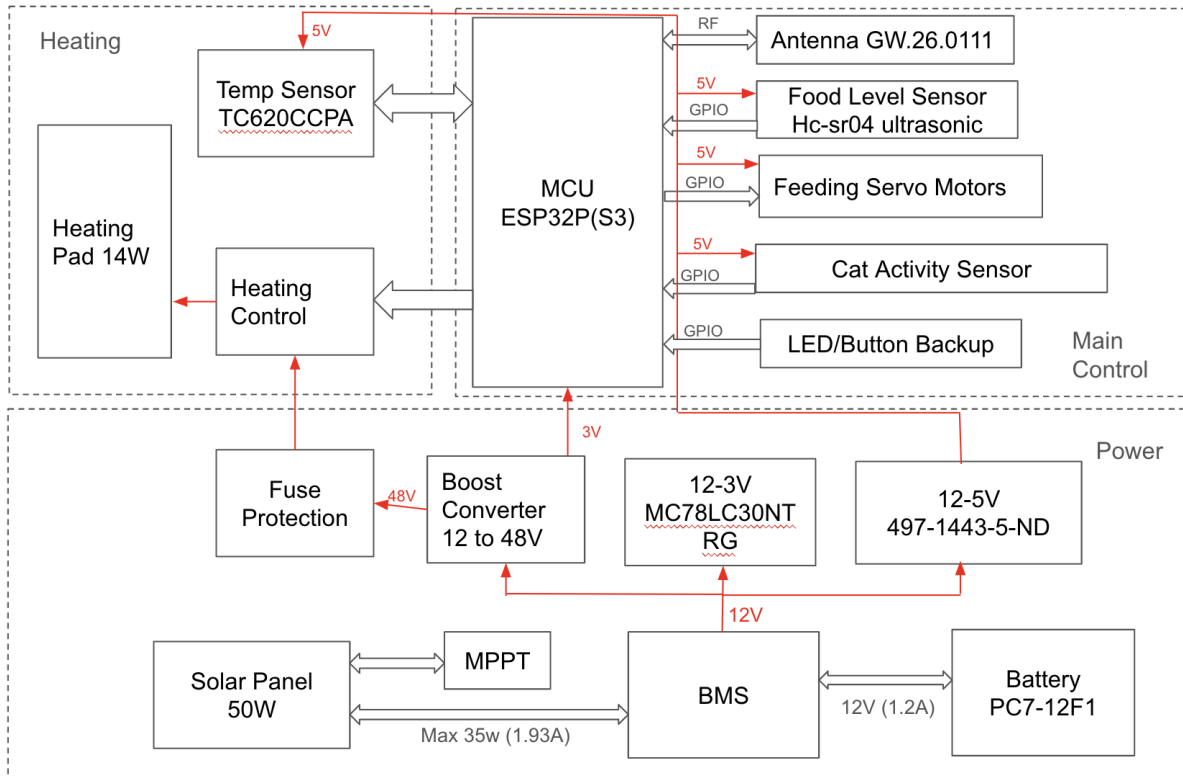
Heating

5V

Temp Sensor
TC620CCPA

Heating Pad 14W

Heating Control

MCU
ESP32P(S3)

RF

Antenna GW.26.0111

5V

GPIO

Food Level Sensor
Hc-sr04 ultrasonic

5V

GPIO

Feeding Servo Motors

5V

GPIO

Cat Activity Sensor

GPIO

LED/Button Backup

Main Control

Power

3V

Fuse Protection

48V

Boost Converter
12 to 48V

12-3V
MC78LC30NT
RG

12-5V
497-1443-5-ND

12V

Solar Panel
50W

MPPT

BMS

12V (1.2A)

Battery
PC7-12F1

Max 35w (1.93A)